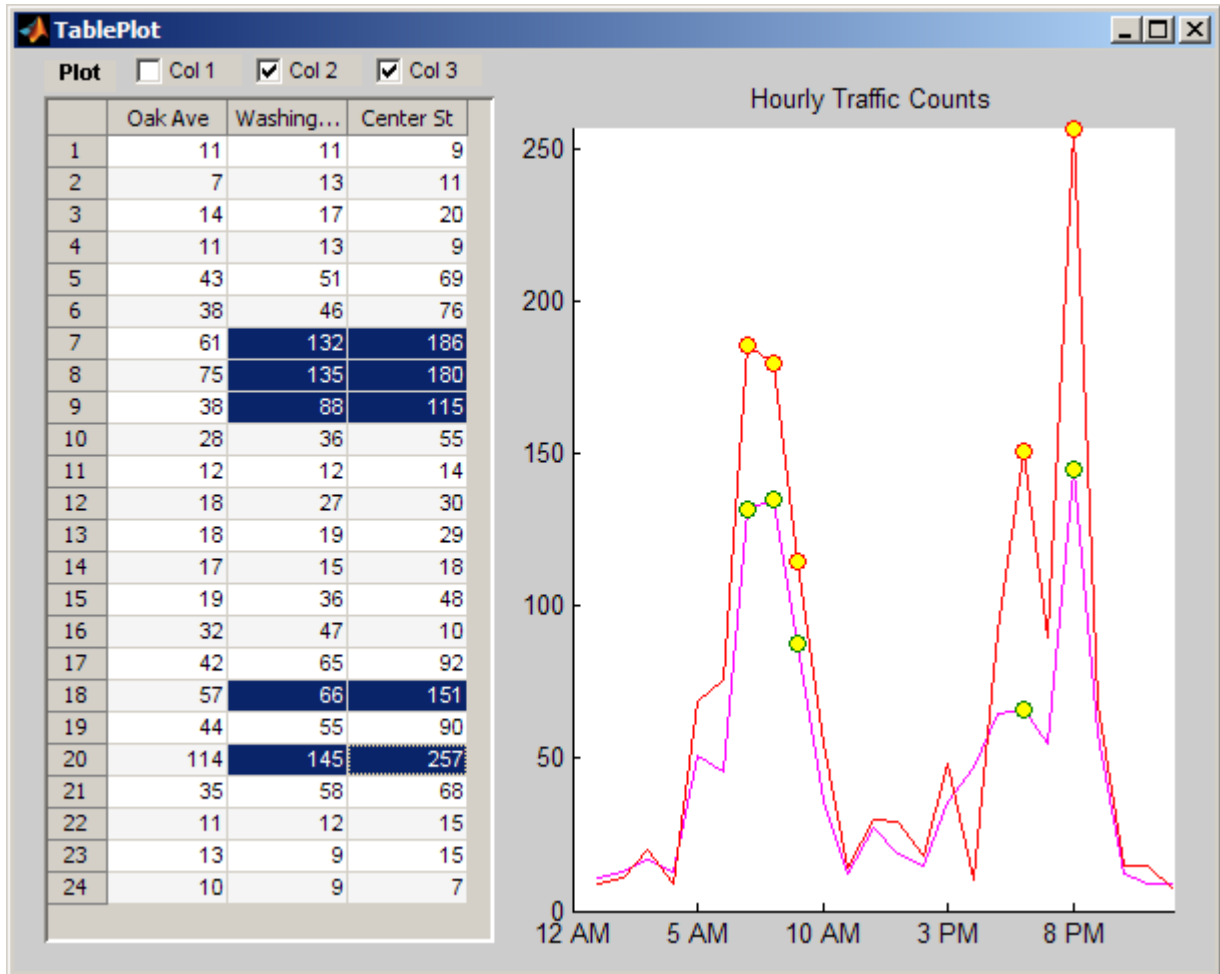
TablePlot

Plot Col 1 Col 2 Col 3

| | Oak Ave | Washing... | Center St |
|---|---|---|---|
| 1 | 11 | 11 | 9 |
| 2 | 7 | 13 | 11 |
| 3 | 14 | 17 | 20 |
| 4 | 11 | 13 | 9 |
| 5 | 43 | 51 | 69 |
| 6 | 38 | 46 | 76 |
| 7 | 61 | 132 | 186 |
| 8 | 75 | 135 | 180 |
| 9 | 38 | 88 | 115 |
| 10 | 28 | 36 | 55 |
| 11 | 12 | 12 | 14 |
| 12 | 18 | 27 | 30 |
| 13 | 18 | 19 | 29 |
| 14 | 17 | 15 | 18 |
| 15 | 19 | 36 | 48 |
| 16 | 32 | 47 | 10 |
| 17 | 42 | 65 | 92 |
| 18 | 57 | 66 | 151 |
| 19 | 44 | 55 | 90 |
| 20 | 114 | 145 | 257 |
| 21 | 35 | 58 | 68 |
| 22 | 11 | 12 | 15 |
| 23 | 13 | 9 | 15 |
| 24 | 10 | 9 | 7 |

Hourly Traffic Counts

250
200
150
100
50
0

12 AM 5 AM 10 AM 3 PM 8 PM